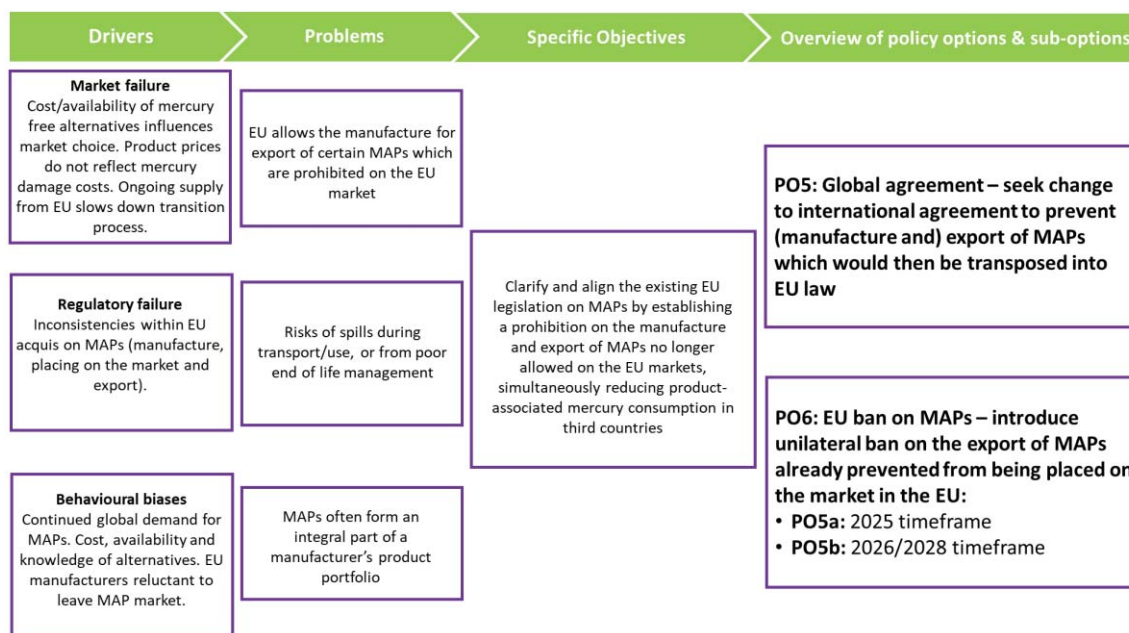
Drivers

Problems

Specific Objectives

Overview of policy options & sub-options

**Market failure**
Cost/availability of mercury free alternatives influences market choice. Product prices do not reflect mercury damage costs. Ongoing supply from EU slows down transition process.

**Regulatory failure**
Inconsistencies within EU acquis on MAPs (manufacture, placing on the market and export).

**Behavioural biases**
Continued global demand for MAPs. Cost, availability and knowledge of alternatives. EU manufacturers reluctant to leave MAP market.

EU allows the manufacture for export of certain MAPs which are prohibited on the EU market

Risks of spills during transport/use, or from poor end of life management

MAPs often form an integral part of a manufacturer's product portfolio

Clarify and align the existing EU legislation on MAPs by establishing a prohibition on the manufacture and export of MAPs no longer allowed on the EU markets, simultaneously reducing product-associated mercury consumption in third countries

**PO5: Global agreement – seek change to international agreement to prevent (manufacture and) export of MAPs which would then be transposed into EU law**

**PO6: EU ban on MAPs – introduce unilateral ban on the export of MAPs already prevented from being placed on the market in the EU:**
• **PO5a:** 2025 timeframe
• **PO5b:** 2026/2028 timeframe